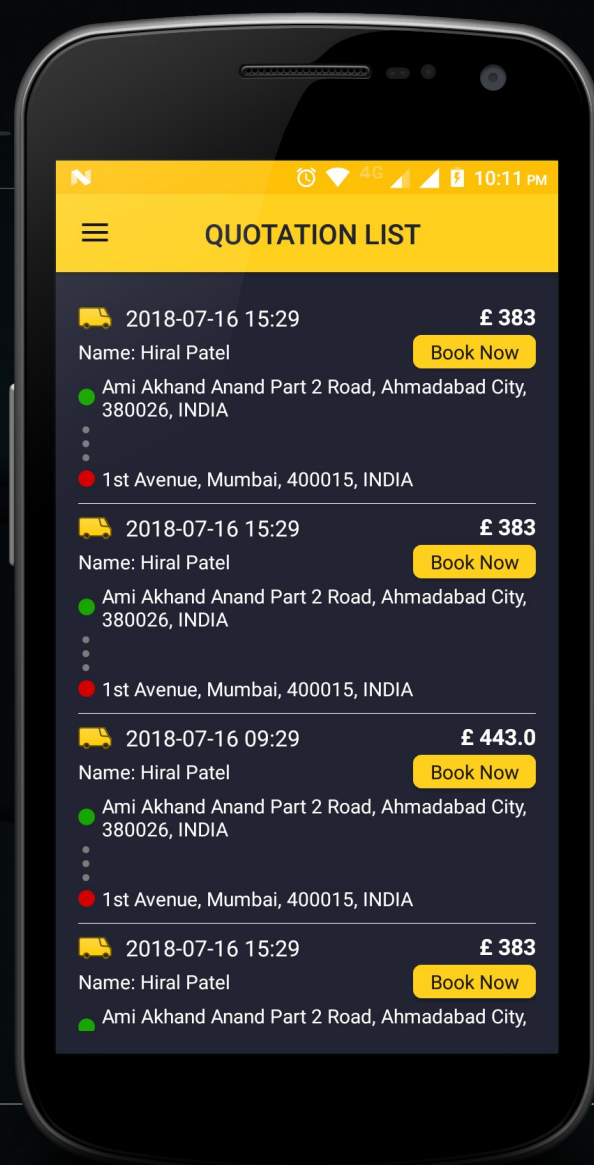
N 4G 10:11 PM

QUOTATION LIST

2018-07-16 15:29 £ 383
Name: Hiral Patel Book Now
Ami Akhand Anand Part 2 Road, Ahmadabad City, 380026, INDIA
1st Avenue, Mumbai, 400015, INDIA

2018-07-16 15:29 £ 383
Name: Hiral Patel Book Now
Ami Akhand Anand Part 2 Road, Ahmadabad City, 380026, INDIA
1st Avenue, Mumbai, 400015, INDIA

2018-07-16 09:29 £ 443.0
Name: Hiral Patel Book Now
Ami Akhand Anand Part 2 Road, Ahmadabad City, 380026, INDIA
1st Avenue, Mumbai, 400015, INDIA

2018-07-16 15:29 £ 383
Name: Hiral Patel Book Now
Ami Akhand Anand Part 2 Road, Ahmadabad City,